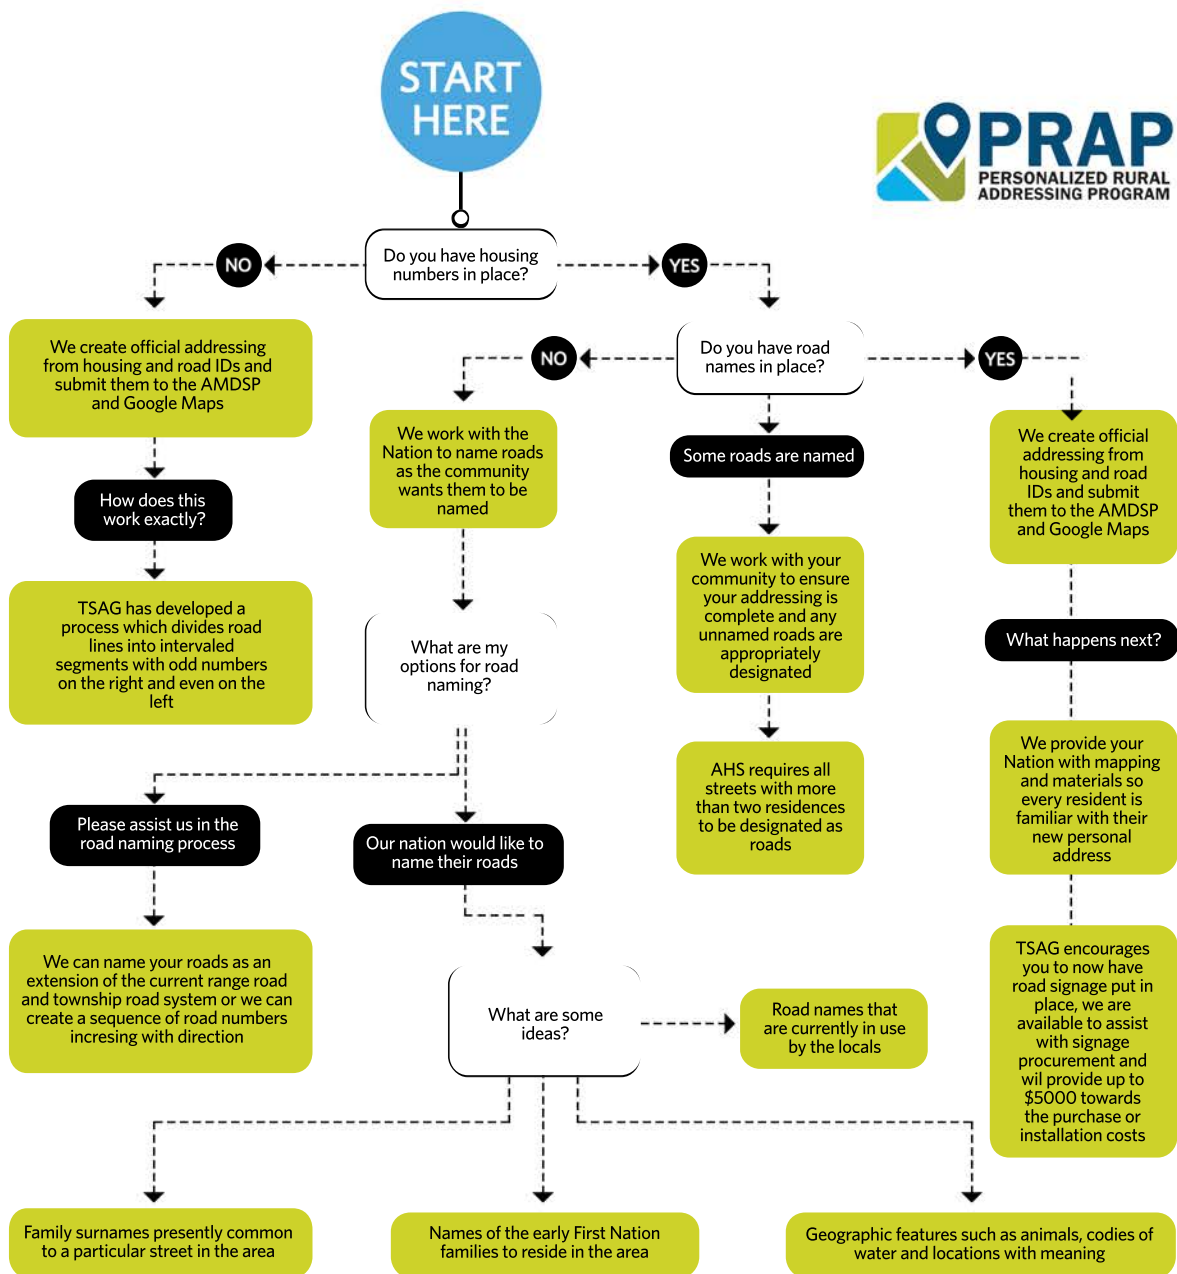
START HERE

PRAP
PERSONALIZED RURAL ADDRESSING PROGRAM

Do you have housing numbers in place?

NO

YES

We create official addressing from housing and road IDs and submit them to the AMDSP and Google Maps

How does this work exactly?

TSAG has developed a process which divides road lines into intervaled segments with odd numbers on the right and even on the left

Do you have road names in place?

NO

YES

We work with the Nation to name roads as the community wants them to be named

What are my options for road naming?

Please assist us in the road naming process

We can name your roads as an extension of the current range road and township road system or we can create a sequence of road numbers incresing with direction

Our nation would like to name their roads

What are some ideas?

Road names that are currently in use by the locals

Some roads are named

We work with your community to ensure your addressing is complete and any unnamed roads are appropriately designated

AHS requires all streets with more than two residences to be designated as roads

We create official addressing from housing and road IDs and submit them to the AMDSP and Google Maps

What happens next?

We provide your Nation with mapping and materials so every resident is familiar with their new personal address

TSAG encourages you to now have road signage put in place, we are available to assist with signage procurement and wil provide up to $5000 towards the purchase or installation costs

Family surnames presently common to a particular street in the area

Names of the early First Nation families to reside in the area

Geographic features such as animals, codies of water and locations with meaning